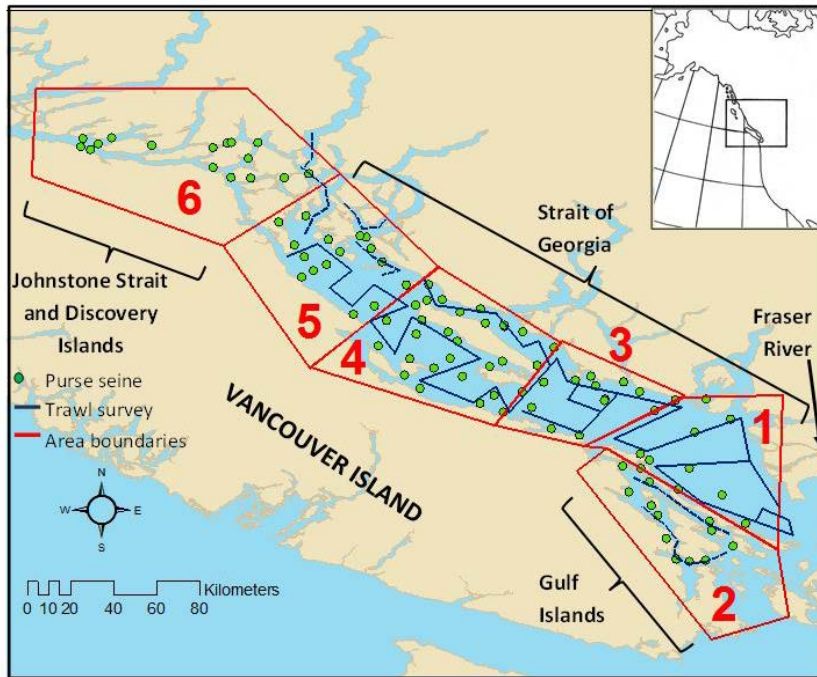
6

Strait of Georgia

Johnstone Strait and Discovery Islands

5

4

3

Fraser River

Purse seine
Trawl survey
Area boundaries

VANCOUVER ISLAND

1

N
W
E
S

0 10 20 40 60 80 Kilometers

Gulf Islands

2